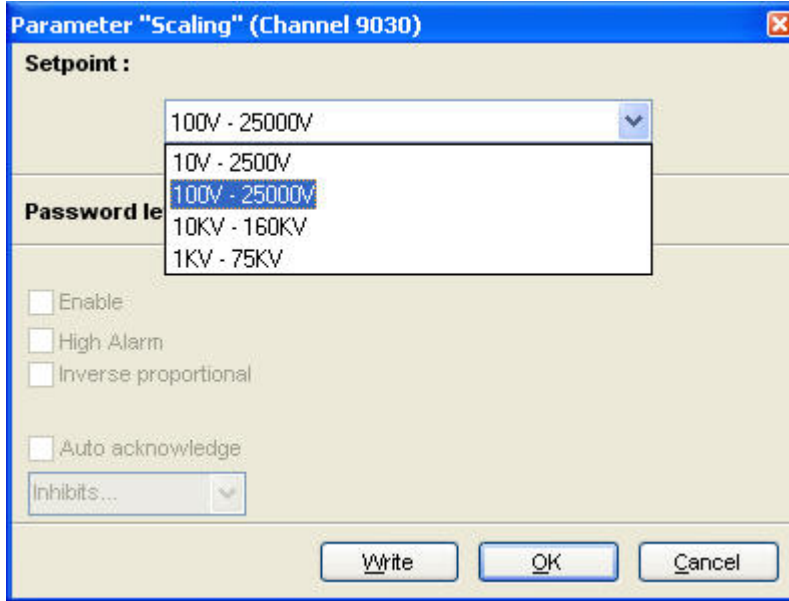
Parameter "Scaling" (Channel 9030)

Setpoint :

100V - 25000V

10V - 2500V
100V - 25000V
10KV - 160KV
1KV - 75KV

Password le

Enable
High Alarm
Inverse proportional

Auto acknowledge
Inhibits...

Write
OK
Cancel